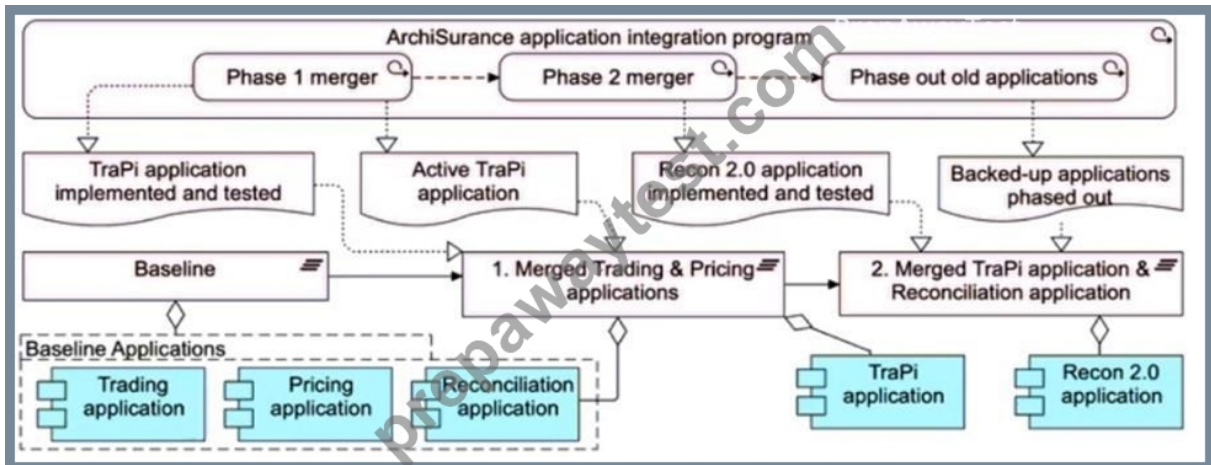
ArchiSurance application integration program

Phase 1 merger

Phase 2 merger

Phase out old applications

TraPi application implemented and tested

Active TraPi application

Recon 2.0 application implemented and tested

Backed-up applications phased out

Baseline

1. Merged Trading & Pricing applications

2. Merged TraPi application & Reconciliation application

Baseline Applications

Trading application

Pricing application

Reconciliation application

TraPi application

Recon 2.0 application

prepawaytest.com